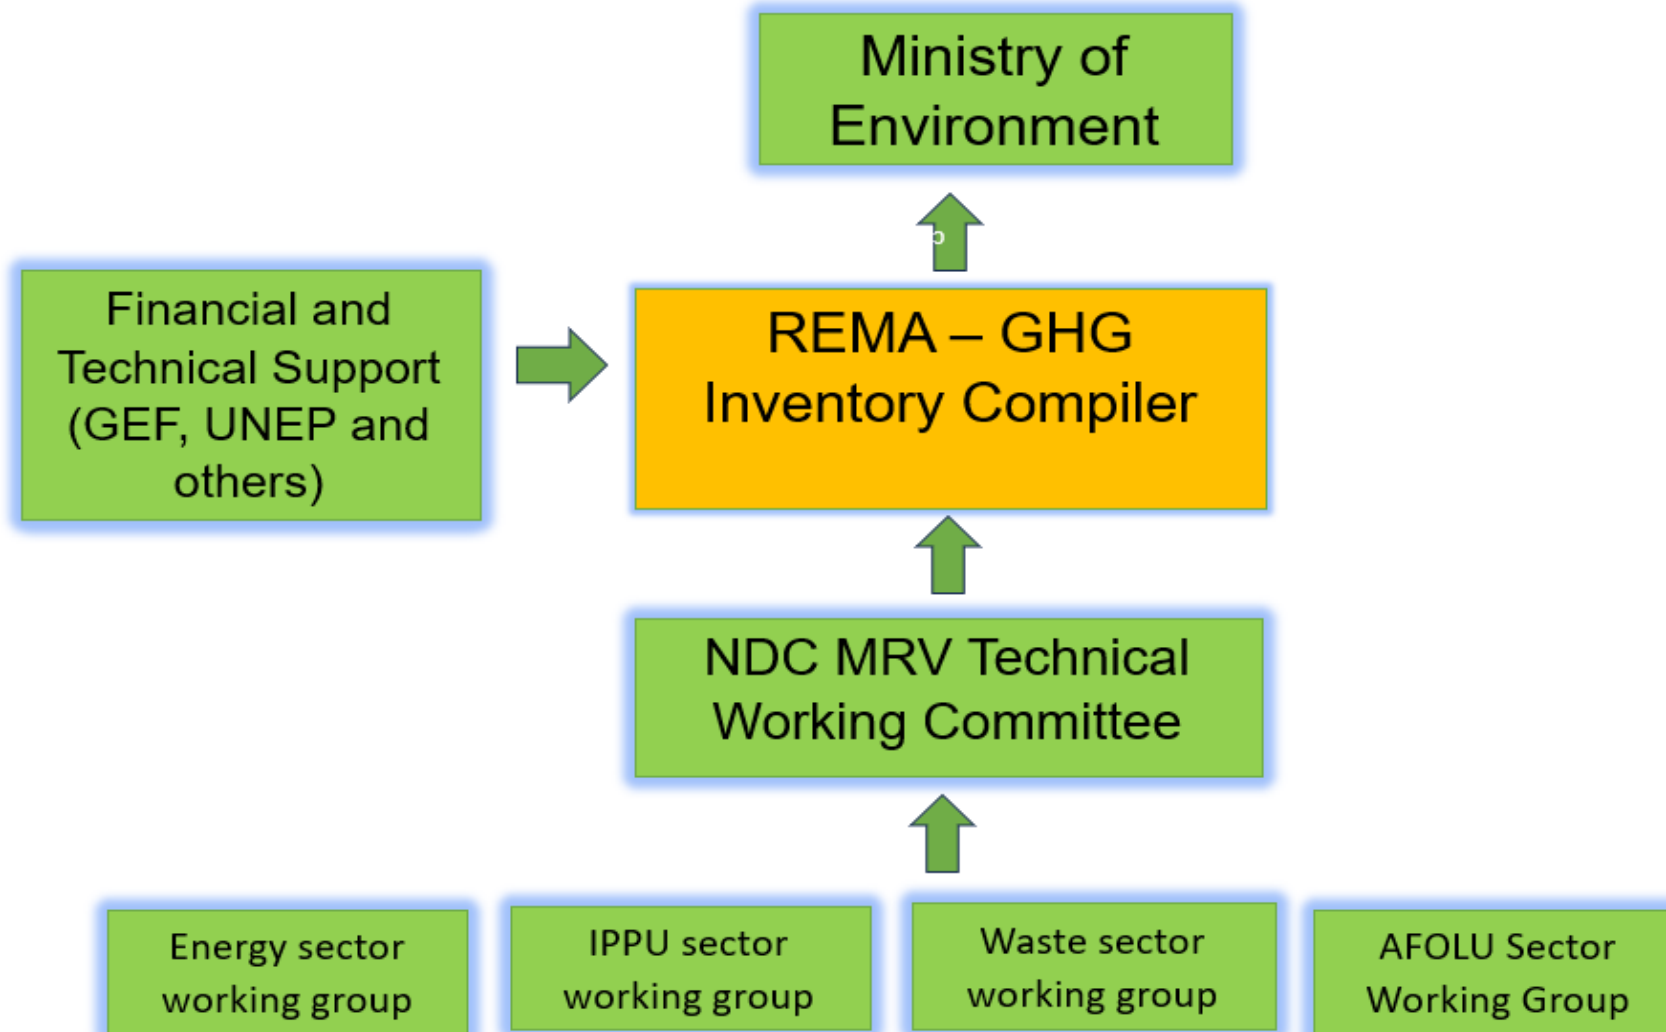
Ministry of Environment

Financial and Technical Support (GEF, UNEP and others)

REMA – GHG Inventory Compiler

NDC MRV Technical Working Committee

Energy sector working group

IPPU sector working group

Waste sector working group

AFOLU Sector Working Group